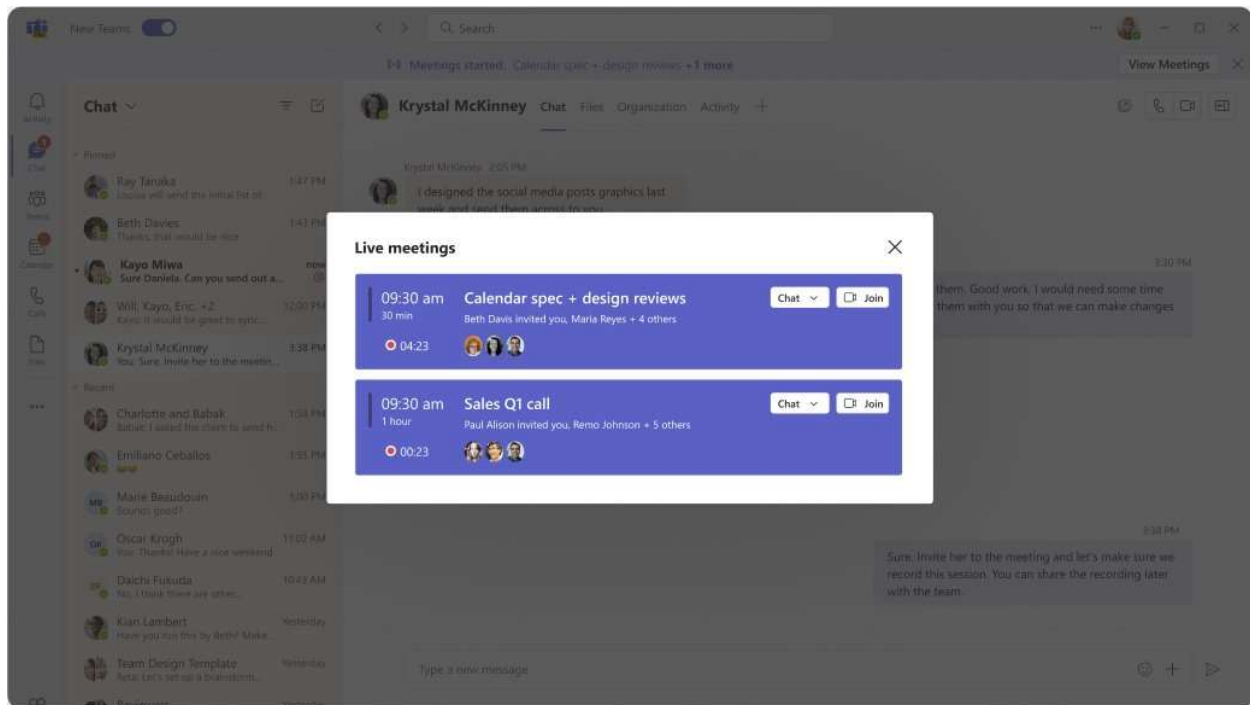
New Teams

Search

Meetings started. Calendar spec + design reviews +1 more

View Meetings

Activity

Chat

Teams

Calendar

Calls

Files

...

Chat

Pinned

Ray Tanaka 1:37 PM
Louisa will send the initial list of...

Beth Davies 1:43 PM
Thanks, that would be nice

Kayo Miwa now
Sure Daniela. Can you send out a...

Will, Kayo, Eric, +2 12:00 PM
Kayo: It would be great to sync...

Krystal McKinney 3:38 PM
You: Sure. Invite her to the meetin...

Recent

Charlotte and Babak 1:04 PM
Babak: I asked the client to send h...

Emiliano Ceballos 1:55 PM

Marie Beaudouin 1:00 PM
Sounds good?

Oscar Krogh 11:02 AM
You: Thanks! Have a nice weekend

Daichi Fukuda 10:43 AM
No, I think there are other...

Kian Lambert Yesterday
Have you run this by Beth? Make...

Team Design Template Yesterday
Reta: Let's set up a brainstorm...

Krystal McKinney Chat Files Organization Activity +

Krystal McKinney 2:05 PM
I designed the social media posts graphics last week and send them across to you.

3:30 PM
them. Good work. I would need some time them with you so that we can make changes

3:38 PM
Sure. Invite her to the meeting and let's make sure we record this session. You can share the recording later with the team.

Type a new message

Live meetings

09:30 am
30 min
Calendar spec + design reviews
Beth Davis invited you, Maria Reyes + 4 others
04:23
Chat
Join

09:30 am
1 hour
Sales Q1 call
Paul Alison invited you, Remo Johnson + 5 others
00:23
Chat
Join